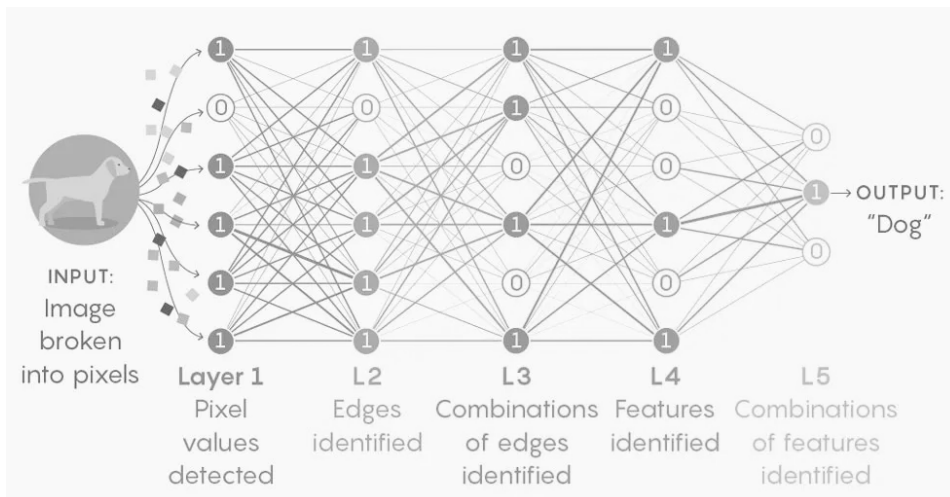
1
0
1
1
1
1

1
0
1
1
1
1

1
1
0
1
0
1

1
0
0
1
0
1

0
1
0

OUTPUT:
"Dog"

INPUT:
Image broken into pixels

Layer 1
Pixel values detected

L2
Edges identified

L3
Combinations of edges identified

L4
Features identified

L5
Combinations of features identified